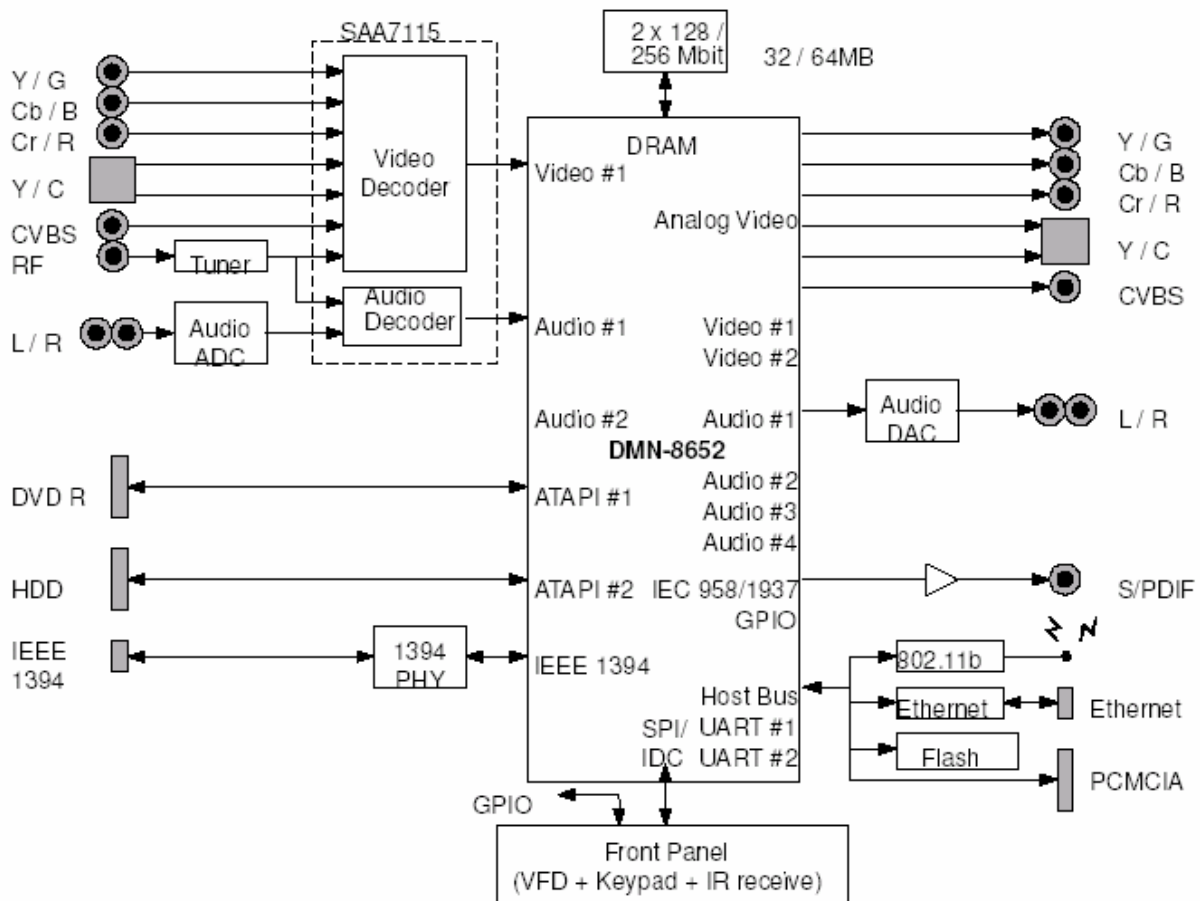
SAA7115

2 x 128 / 256 Mbit

32 / 64MB

Y / G
Cb / B
Cr / R
Y / C
CVBS
RF
L / R

Video Decoder

Tuner

Audio Decoder

Audio ADC

DRAM
Video #1
Analog Video
Audio #1
Video #1
Video #2
Audio #2
Audio #1
DMN-8652
ATAPI #1
Audio #2
Audio #3
Audio #4
ATAPI #2
IEC 958/1937
GPIO
IEEE 1394
Host Bus
SPI/ UART #1
IDC UART #2

Y / G
Cb / B
Cr / R
Y / C
CVBS

Audio DAC

L / R

DVD R

HDD

IEEE 1394

1394 PHY

S/PDIF

802.11b

Ethernet

Ethernet

Flash

PCMCIA

GPIO

Front Panel
(VFD + Keypad + IR receive)